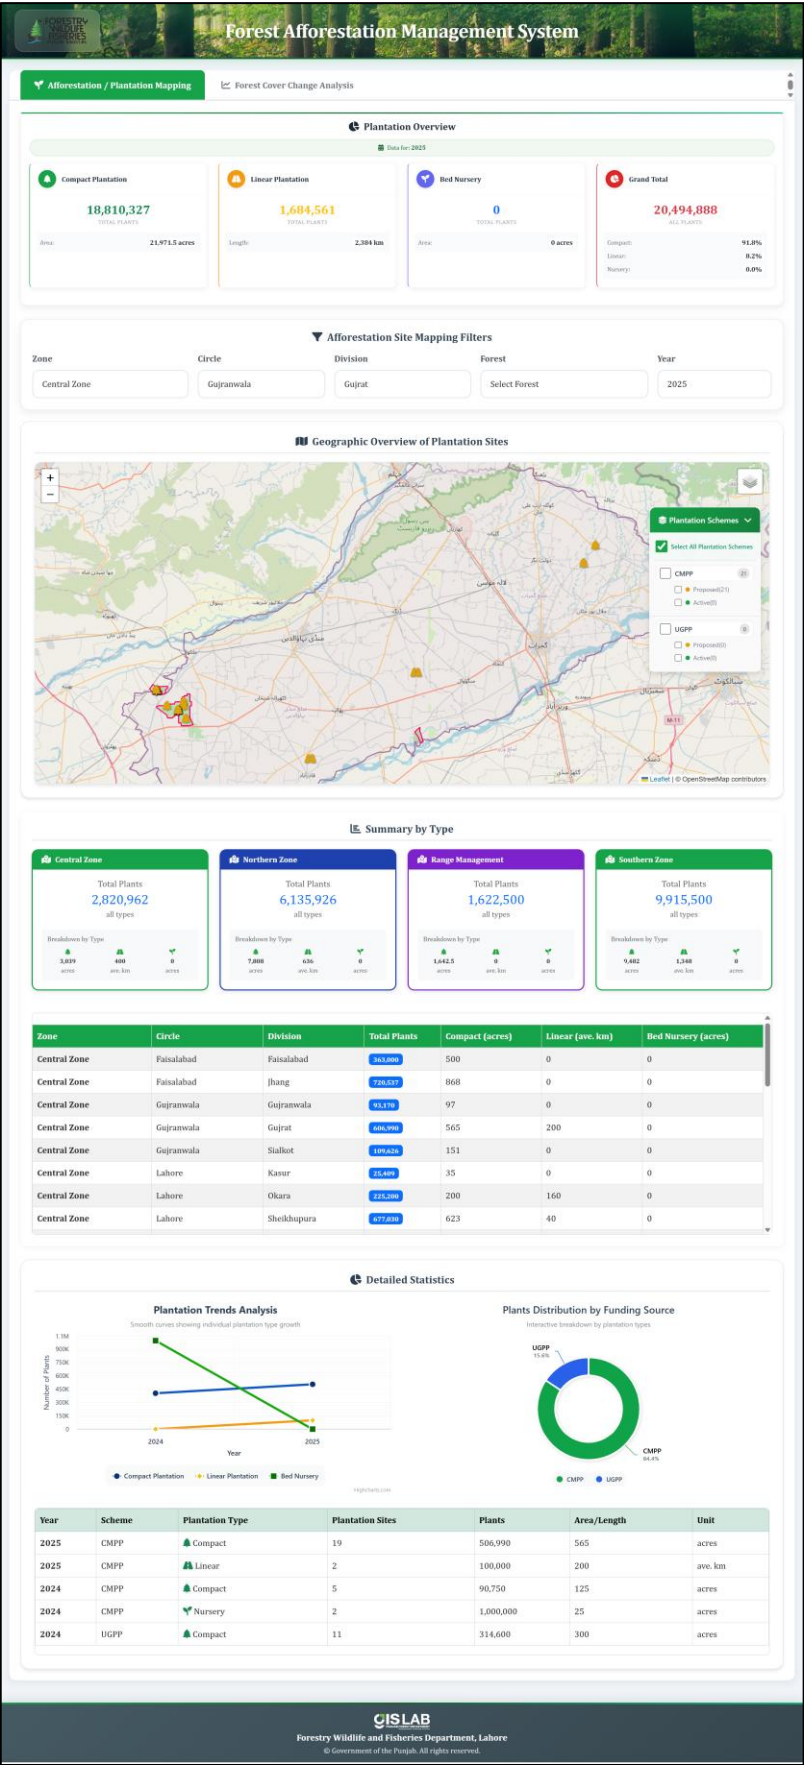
Forest Afforestation Management System

Afforestation / Plantation Mapping
Forest Cover Change Analysis

Plantation Overview

Data for: 2025

Compact Plantation
18,810,327
TOTAL PLANTS
Area: 21,971.5 acres

Linear Plantation
1,684,561
TOTAL PLANTS
Length: 2,384 km

Bed Nursery
0
TOTAL PLANTS
Area: 0 acres

Grand Total
20,494,888
ALL PLANTS
Compact: 91.8%
Linear: 8.2%
Nursery: 0.0%

Afforestation Site Mapping Filters

Zone
Central Zone
Circle
Gujranwala
Division
Gujrat
Forest
Select Forest
Year
2025

Geographic Overview of Plantation Sites

+
−
Plantation Schemes
Select All Plantation Schemes
CMPP
Proposed(21)
Active(0)
UGPP
Proposed(0)
Active(0)
Leaflet | © OpenStreetMap contributors

Summary by Type

Central Zone
Total Plants
2,820,962
all types
Breakdown by Type
3,039 acres
400 ave. km
0 acres

Northern Zone
Total Plants
6,135,926
all types
Breakdown by Type
7,808 acres
636 ave. km
0 acres

Range Management
Total Plants
1,622,500
all types
Breakdown by Type
1,642.5 acres
0 ave. km
0 acres

Southern Zone
Total Plants
9,915,500
all types
Breakdown by Type
9,482 acres
1,348 ave. km
0 acres

| Zone | Circle | Division | Total Plants | Compact (acres) | Linear (ave. km) | Bed Nursery (acres) |
|---|---|---|---|---|---|---|
| Central Zone | Faisalabad | Faisalabad | 363,000 | 500 | 0 | 0 |
| Central Zone | Faisalabad | Jhang | 720,537 | 868 | 0 | 0 |
| Central Zone | Gujranwala | Gujranwala | 93,170 | 97 | 0 | 0 |
| Central Zone | Gujranwala | Gujrat | 606,990 | 565 | 200 | 0 |
| Central Zone | Gujranwala | Sialkot | 109,626 | 151 | 0 | 0 |
| Central Zone | Lahore | Kasur | 25,409 | 35 | 0 | 0 |
| Central Zone | Lahore | Okara | 225,200 | 200 | 160 | 0 |
| Central Zone | Lahore | Sheikhupura | 677,030 | 623 | 40 | 0 |

Detailed Statistics

Plantation Trends Analysis
Smooth curves showing individual plantation type growth
Number of Plants
1.1M
900K
750K
600K
450K
300K
150K
0
2024
2025
Year
Compact Plantation
Linear Plantation
Bed Nursery
Highcharts.com

Plants Distribution by Funding Source
Interactive breakdown by plantation types
UGPP
15.6%
CMPP
84.4%
CMPP
UGPP

| Year | Scheme | Plantation Type | Plantation Sites | Plants | Area/Length | Unit |
|---|---|---|---|---|---|---|
| 2025 | CMPP | Compact | 19 | 506,990 | 565 | acres |
| 2025 | CMPP | Linear | 2 | 100,000 | 200 | ave. km |
| 2024 | CMPP | Compact | 5 | 90,750 | 125 | acres |
| 2024 | CMPP | Nursery | 2 | 1,000,000 | 25 | acres |
| 2024 | UGPP | Compact | 11 | 314,600 | 300 | acres |

GIS LAB
Forestry Wildlife and Fisheries Department, Lahore
© Government of the Punjab. All rights reserved.